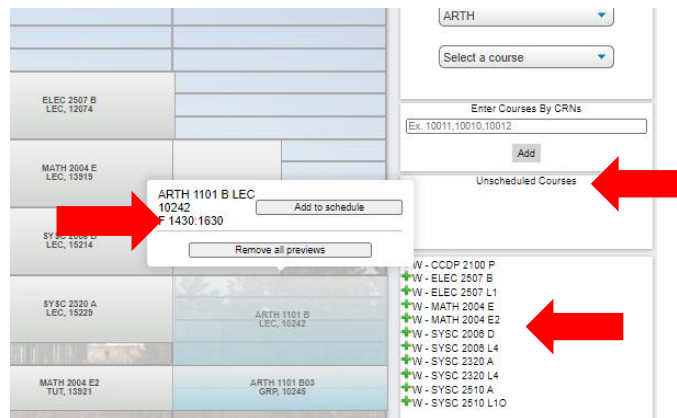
ARTH

Select a course

Enter Courses By CRNs

Ex. 10011,10010,10012

Add

Unscheduled Courses

ELEC 2507 B
LEC, 12074

MATH 2004 E
LEC, 13919

SYSC 2006 D
LEC, 15214

ARTH 1101 B LEC
10242
F 1430:1630

Add to schedule

Remove all previews

SYSC 2320 A
LEC, 15229

ARTH 1101 B
LEC, 10242

MATH 2004 E2
TUT, 13921

ARTH 1101 B03
GRP, 10245

W - CCDP 2100 P
W - ELEC 2507 B
W - ELEC 2507 L1
W - MATH 2004 E
W - MATH 2004 E2
W - SYSC 2006 D
W - SYSC 2006 L4
W - SYSC 2320 A
W - SYSC 2320 L4
W - SYSC 2510 A
W - SYSC 2510 L1O